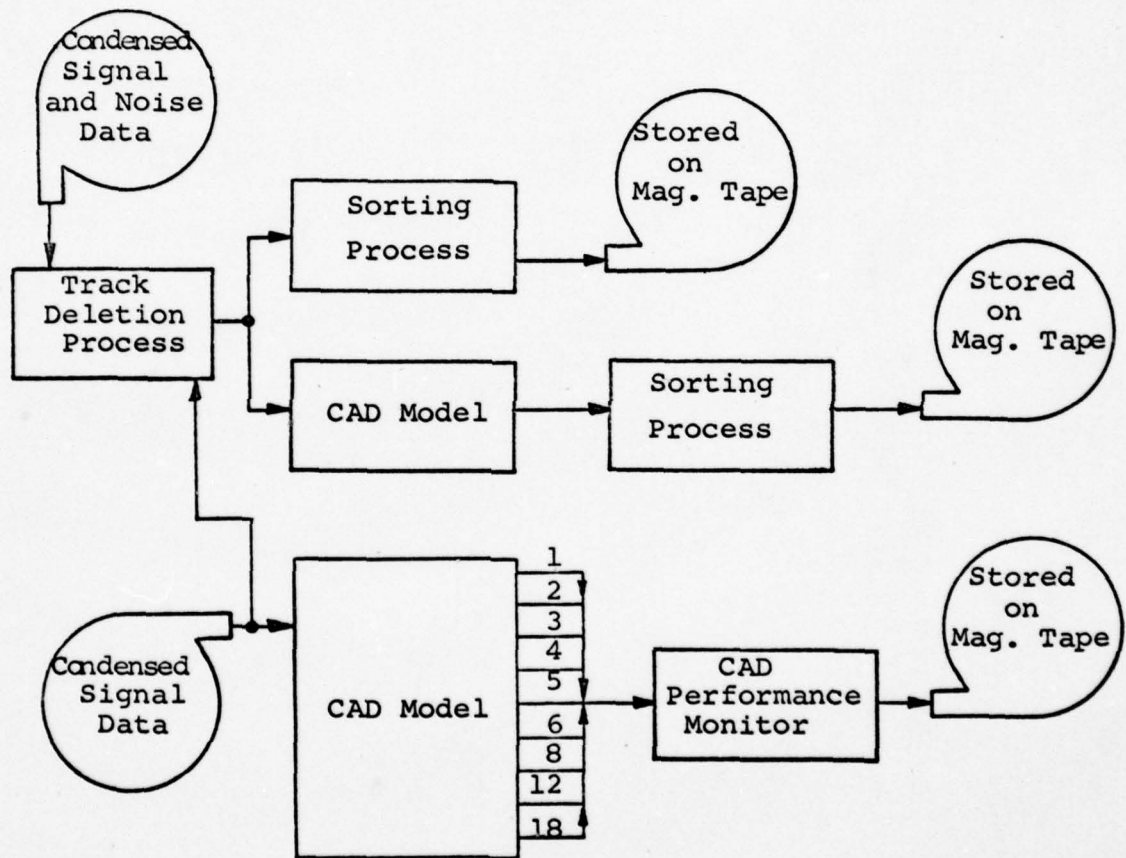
Condensed Signal and Noise Data

Stored on Mag. Tape

Sorting Process

Track Deletion Process

Stored on Mag. Tape

CAD Model

Sorting Process

1
2
3
4
5
6
8
12
18

Stored on Mag. Tape

Condensed Signal Data

CAD Model

CAD Performance Monitor